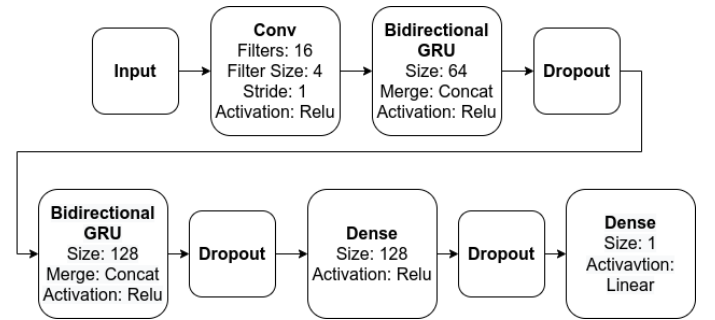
Input

Conv
Filters: 16
Filter Size: 4
Stride: 1
Activation: Relu

Bidirectional GRU
Size: 64
Merge: Concat
Activation: Relu

Dropout

Bidirectional GRU
Size: 128
Merge: Concat
Activation: Relu

Dropout

Dense
Size: 128
Activation: Relu

Dropout

Dense
Size: 1
Activavtion: Linear